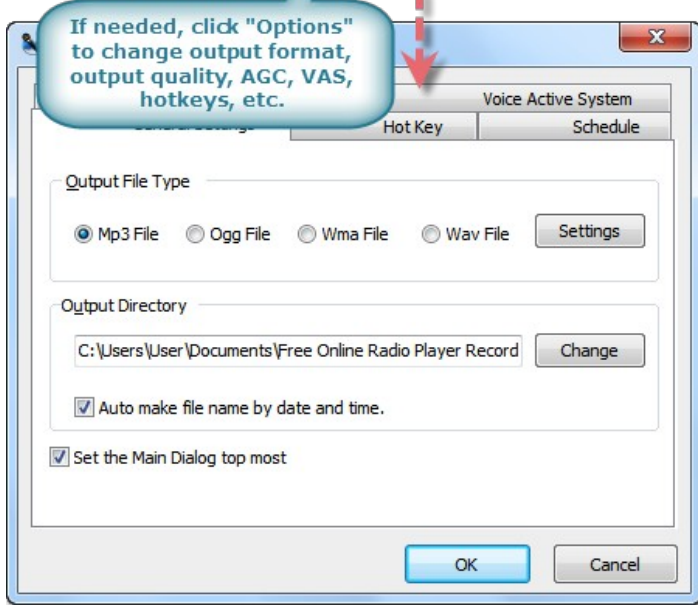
If needed, click "Options" to change output format, output quality, AGC, VAS, hotkeys, etc.

Voice Active System

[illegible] Hot Key Schedule

Output File Type

Mp3 File Ogg File Wma File Wav File Settings

Output Directory

C:\Users\User\Documents\Free Online Radio Player Record Change

Auto make file name by date and time.

Set the Main Dialog top most

OK Cancel